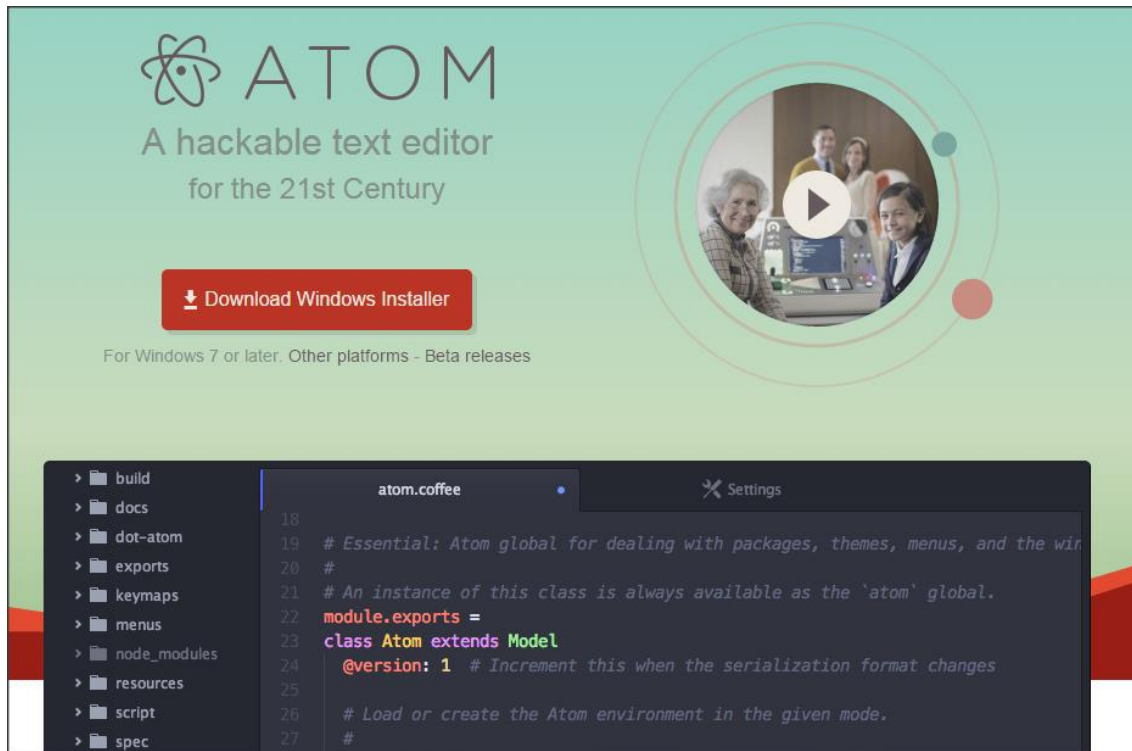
ATOM

A hackable text editor
for the 21st Century

Download Windows Installer

For Windows 7 or later. Other platforms - Beta releases

build
docs
dot-atom
exports
keymaps
menus
node_modules
resources
script
spec

atom.coffee

Settings

18
19 # Essential: Atom global for dealing with packages, themes, menus, and the wi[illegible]
20 #
21 # An instance of this class is always available as the `atom` global.
22 module.exports =
23 class Atom extends Model
24 @version: 1 # Increment this when the serialization format changes
25
26 # Load or create the Atom environment in the given mode.
27 #